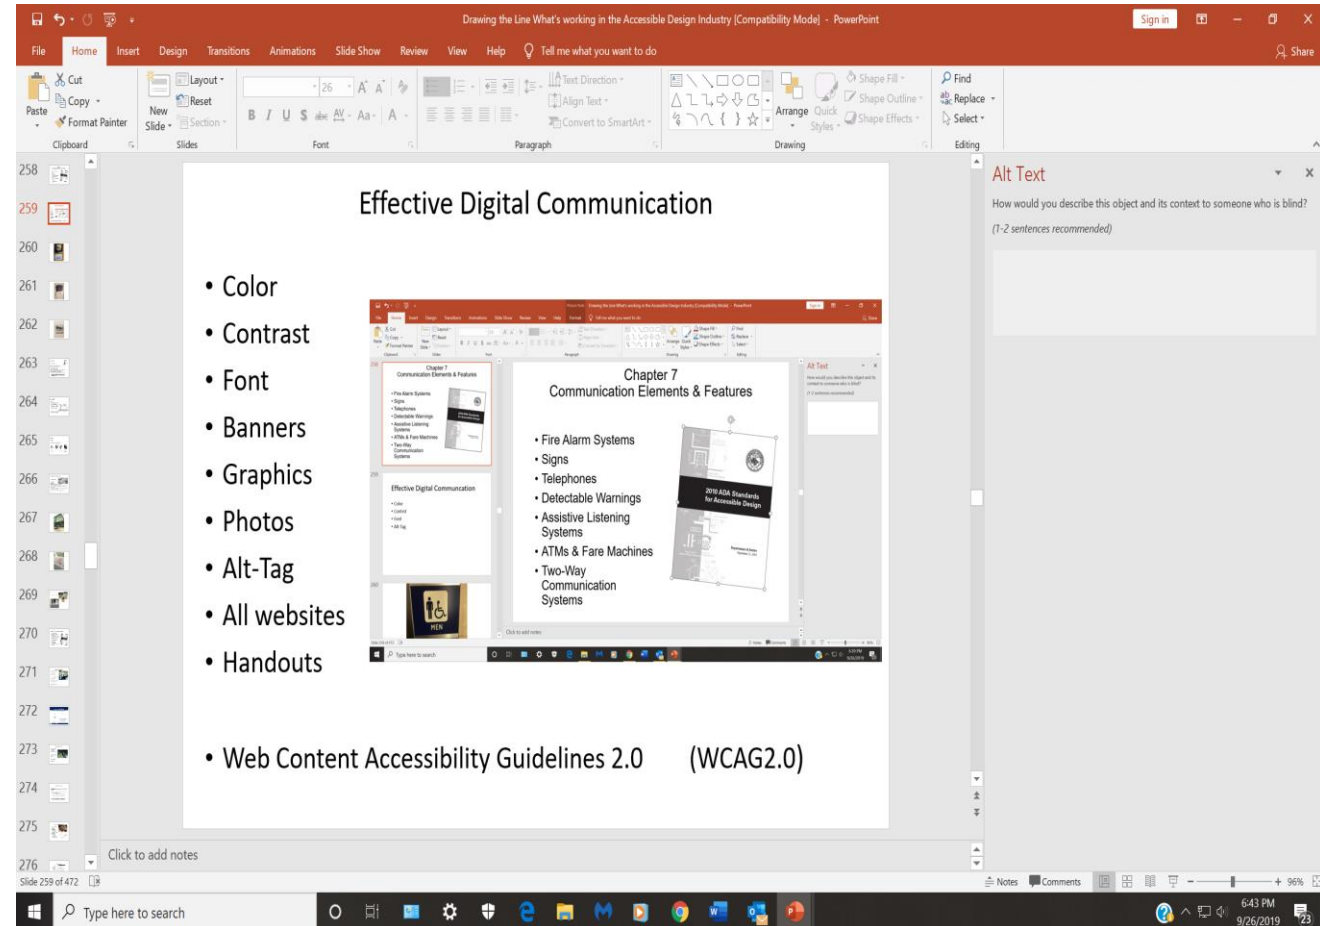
Drawing the Line What's working in the Accessible Design Industry [Compatibility Mode] - PowerPoint

Sign in

File Home Insert Design Transitions Animations Slide Show Review View Help Tell me what you want to do

Share

Cut Copy Format Painter Paste Clipboard

Layout Reset New Slide Section Slides

26 Font

Text Direction Align Text Convert to SmartArt Paragraph

Arrange Quick Styles Shape Fill Shape Outline Shape Effects Drawing

Find Replace Select Editing

258 259 260 261 262 263 264 265 266 267 268 269 270 271 272 273 274 275 276

Effective Digital Communication

• Color
• Contrast
• Font
• Banners
• Graphics
• Photos
• Alt-Tag
• All websites
• Handouts

Chapter 7
Communication Elements & Features

• Fire Alarm Systems
• Signs
• Telephones
• Detectable Warnings
• Assistive Listening Systems
• ATMs & Fare Machines
• Two-Way Communication Systems

2010 ADA Standards for Accessible Design

Effective Digital Communication

MEN

Click to add notes

Alt Text

• Web Content Accessibility Guidelines 2.0 (WCAG2.0)

Alt Text

How would you describe this object and its context to someone who is blind?

(1-2 sentences recommended)

Click to add notes

Slide 259 of 472

Notes Comments 96%

Type here to search

6:43 PM
9/26/2019